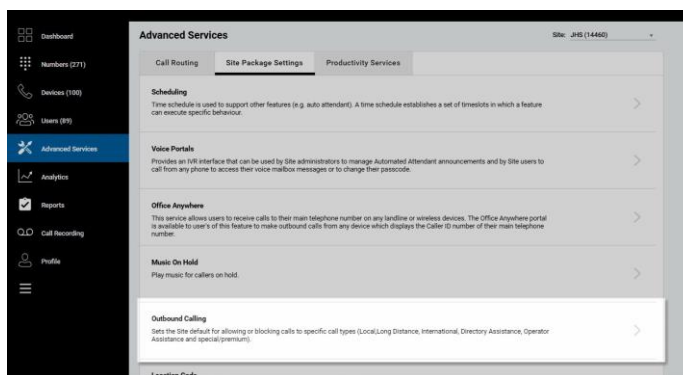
Dashboard
Numbers (271)
Devices (100)
Users (89)
Advanced Services
Analytics
Reports
Call Recording
Profile

Advanced Services
Site: JHS (14460)

Call Routing
Site Package Settings
Productivity Services

Scheduling
Time schedule is used to support other features (e.g. auto attendant). A time schedule establishes a set of timeslots in which a feature can execute specific behaviour.

Voice Portals
Provides an IVR interface that can be used by Site administrators to manage Automated Attendant announcements and by Site users to call from any phone to access their voice mailbox messages or to change their passcode.

Office Anywhere
This service allows users to receive calls to their main telephone number on any landline or wireless devices. The Office Anywhere portal is available to user's of this feature to make outbound calls from any device which displays the Caller ID number of their main telephone number.

Music On Hold
Play music for callers on hold.

Outbound Calling
Sets the Site default for allowing or blocking calls to specific call types (Local,Long Distance, International, Directory Assistance, Operator Assistance and special/premium).

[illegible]